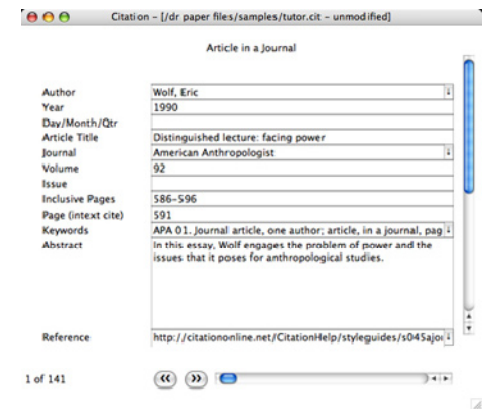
Citation – [/dr paper files/samples/tutor.cit – unmodified]

Article in a Journal

| | |
|---|---|
| Author | Wolf, Eric |
| Year | 1990 |
| Day/Month/Qtr | |
| Article Title | Distinguished lecture: facing power |
| Journal | American Anthropologist |
| Volume | 92 |
| Issue | |
| Inclusive Pages | 586-596 |
| Page (intext cite) | 591 |
| Keywords | APA 01. Journal article, one author; article, in a journal, pag |
| Abstract | In this essay, Wolf engages the problem of power andl the issues that it poses for anthropological studies. |
| Reference | http://citationonline.net/CitationHelp/styleguides/s045ajo |

1 of 141

«

»